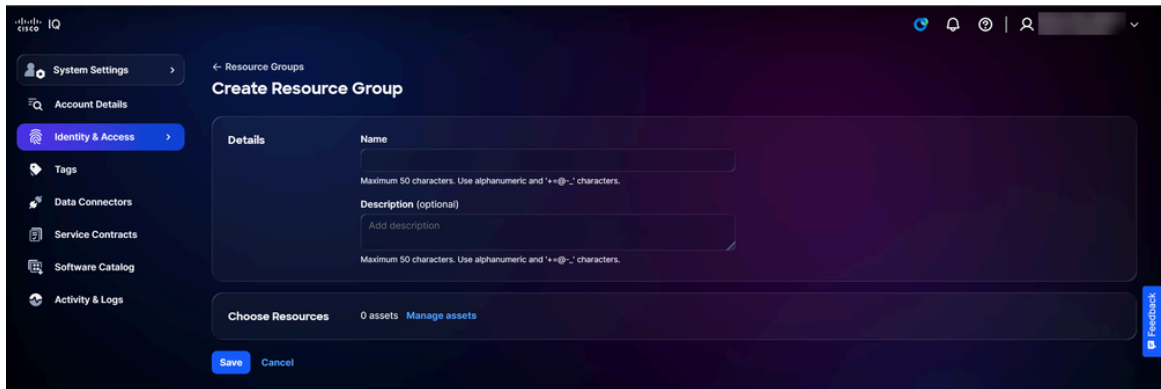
cisco IQ

System Settings
Account Details
Identity & Access
Tags
Data Connectors
Service Contracts
Software Catalog
Activity & Logs

← Resource Groups
Create Resource Group

Details
Name
Maximum 50 characters. Use alphanumeric and '+=@-_' characters.
Description (optional)
Add description
Maximum 50 characters. Use alphanumeric and '+=@-_' characters.

Choose Resources
0 assets Manage assets

Save Cancel

Feedback